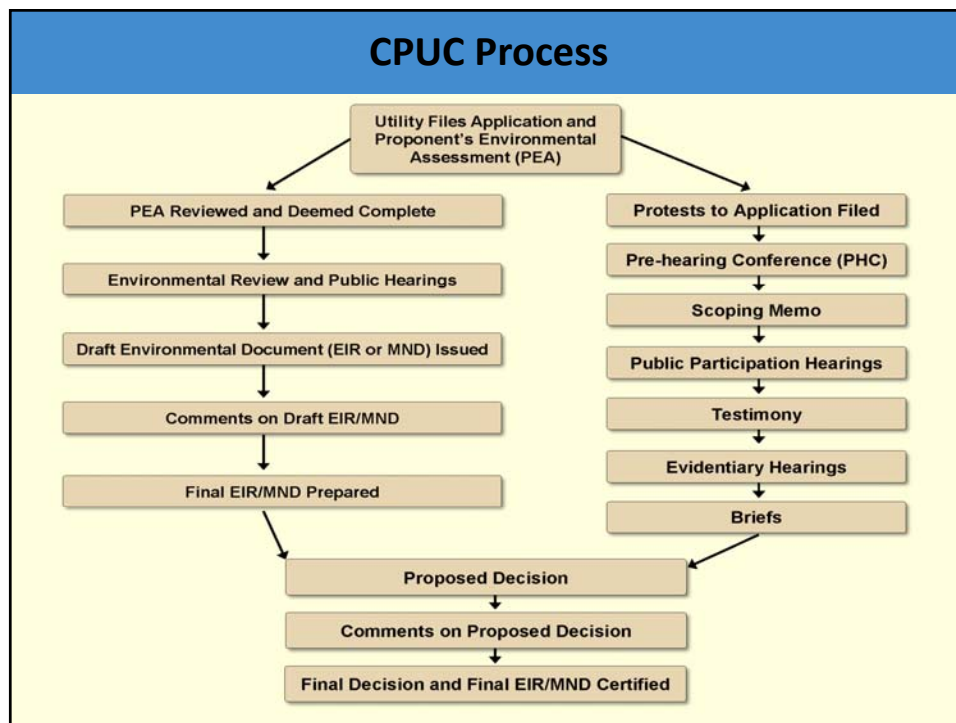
CPUC Process

Utility Files Application and Proponent's Environmental Assessment (PEA)

PEA Reviewed and Deemed Complete

Environmental Review and Public Hearings

Draft Environmental Document (EIR or MND) Issued

Comments on Draft EIR/MND

Final EIR/MND Prepared

Protests to Application Filed

Pre-hearing Conference (PHC)

Scoping Memo

Public Participation Hearings

Testimony

Evidentiary Hearings

Briefs

Proposed Decision

Comments on Proposed Decision

Final Decision and Final EIR/MND Certified